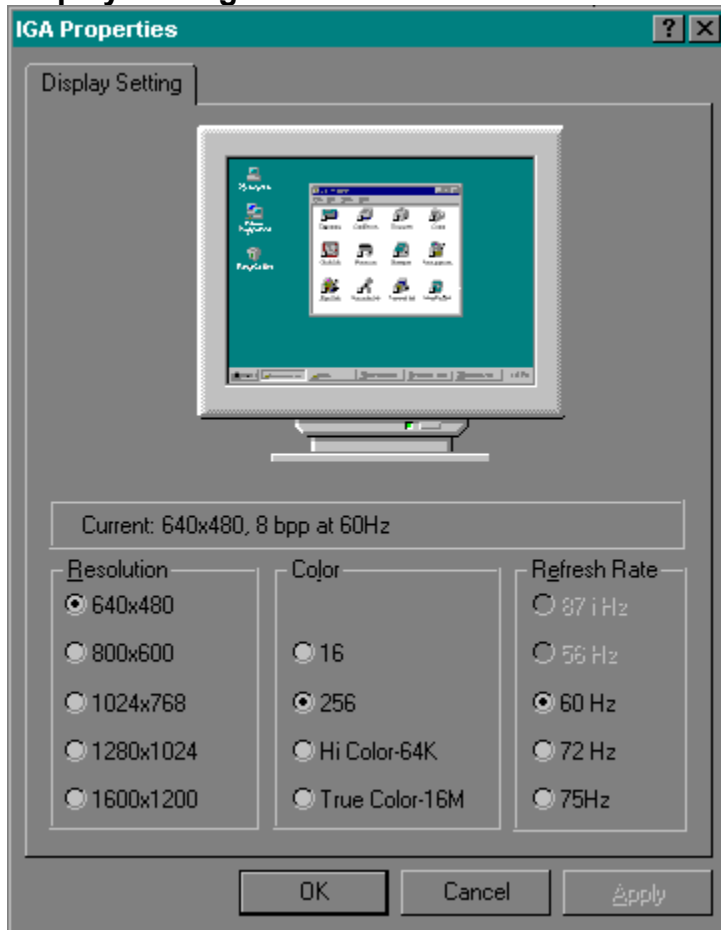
IGA Properties

? X

Display Setting

Current: 640x480, 8 bpp at 60Hz

Resolution
640x480
800x600
1024x768
1280x1024
1600x1200

Color
16
256
Hi Color-64K
True Color-16M

Refresh Rate
87 i Hz
56 Hz
60 Hz
72 Hz
75Hz

OK
Cancel
Apply